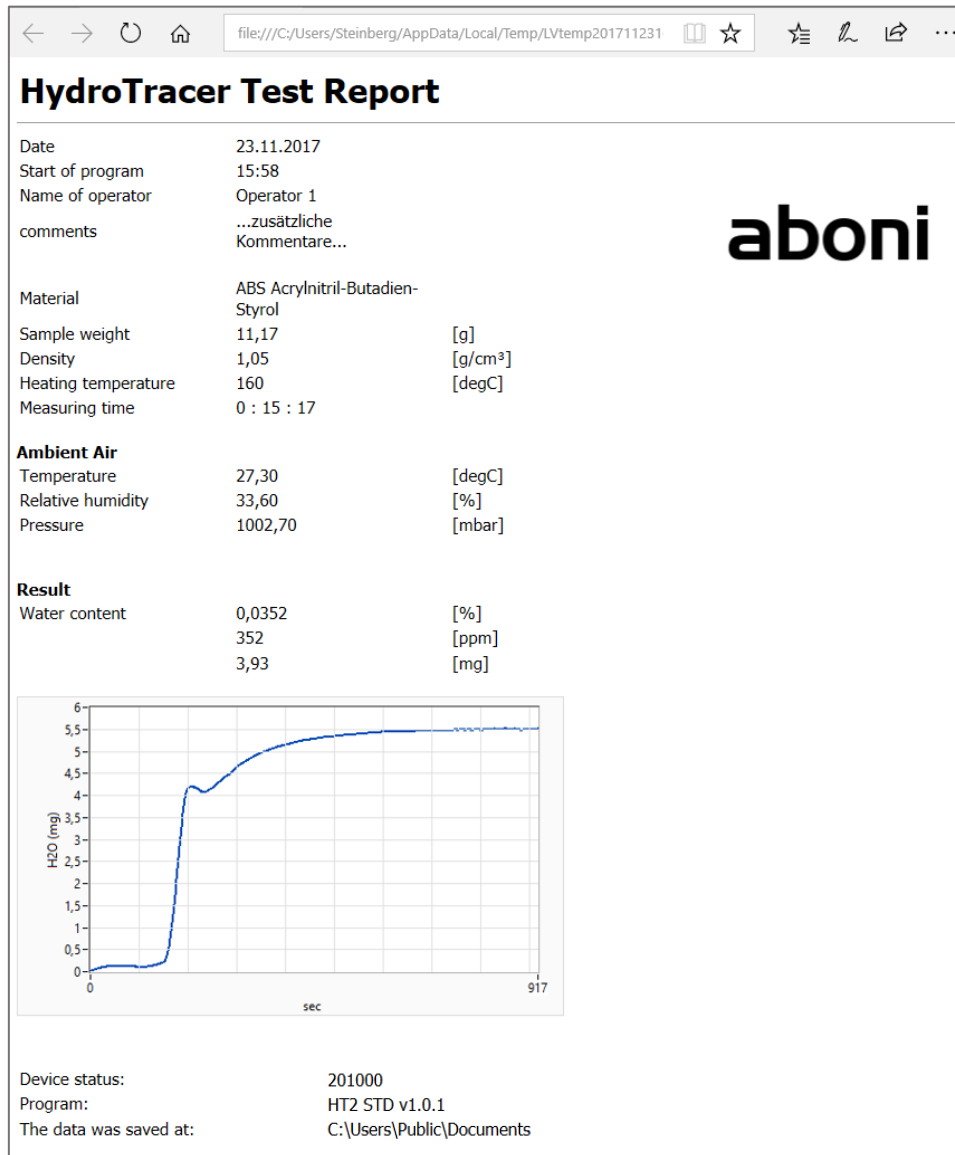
file:///C:/Users/Steinberg/AppData/Local/Temp/LVtemp201711231

HydroTracer Test Report

| | | |
|---|---|---|
| Date | 23.11.2017 | |
| Start of program | 15:58 | |
| Name of operator | Operator 1 | |
| comments | ...zusätzliche Kommentare... | |
| Material | ABS Acrylnitril-Butadien-Styrol | |
| Sample weight | 11,17 | [g] |
| Density | 1,05 | [g/cm³] |
| Heating temperature | 160 | [degC] |
| Measuring time | 0 : 15 : 17 | |

aboni

Ambient Air

| | | |
|---|---|---|
| Temperature | 27,30 | [degC] |
| Relative humidity | 33,60 | [%] |
| Pressure | 1002,70 | [mbar] |

Result

| | | |
|---|---|---|
| Water content | 0,0352 | [%] |
| | 352 | [ppm] |
| | 3,93 | [mg] |

6
5,5
5
4,5
4
3,5
3
2,5
2
1,5
1
0,5
0
H2O (mg)
0
917
sec

| | |
|---|---|
| Device status: | 201000 |
| Program: | HT2 STD v1.0.1 |
| The data was saved at: | C:\Users\Public\Documents |